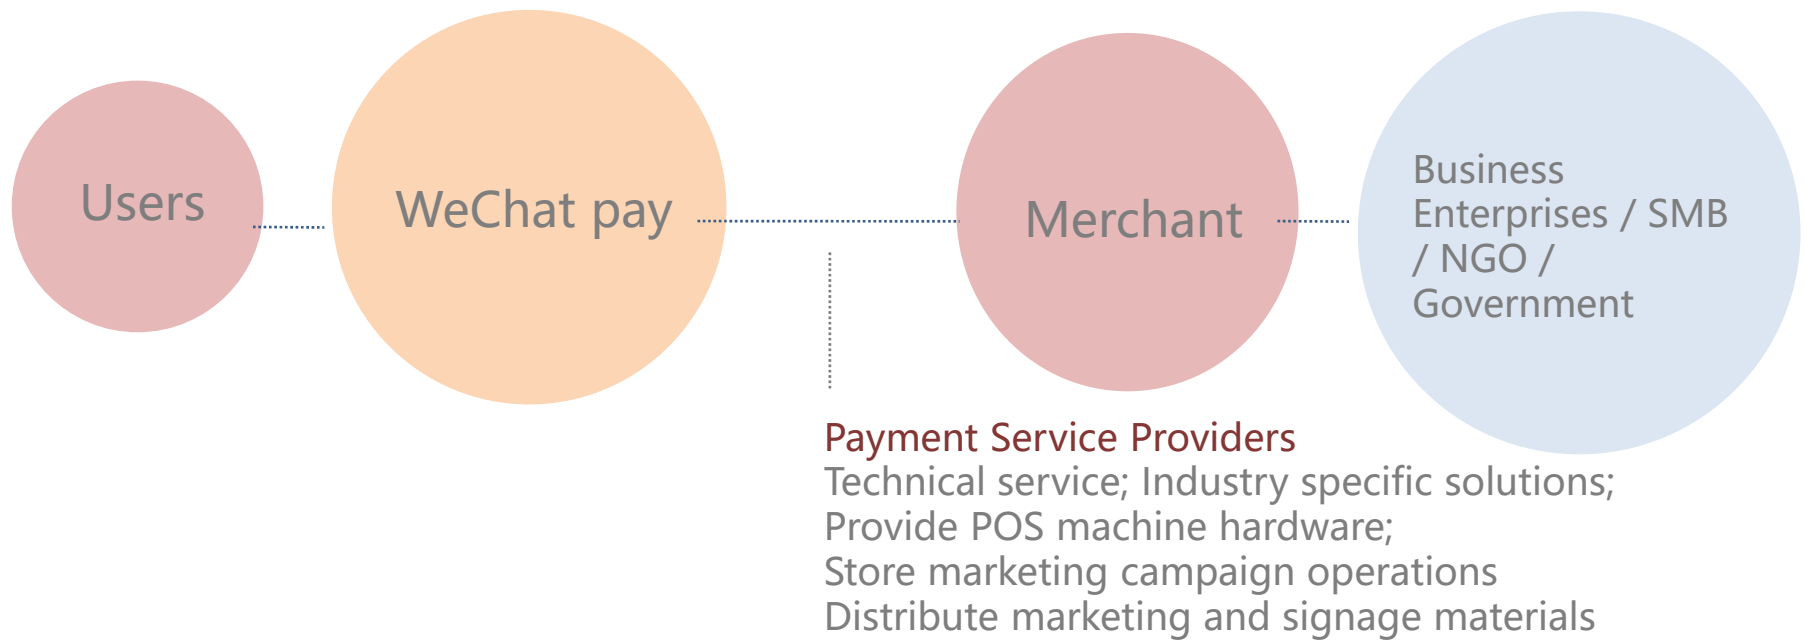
Users

WeChat pay

Merchant

Business Enterprises / SMB / NGO / Government

Payment Service Providers
Technical service; Industry specific solutions;
Provide POS machine hardware;
Store marketing campaign operations
Distribute marketing and signage materials